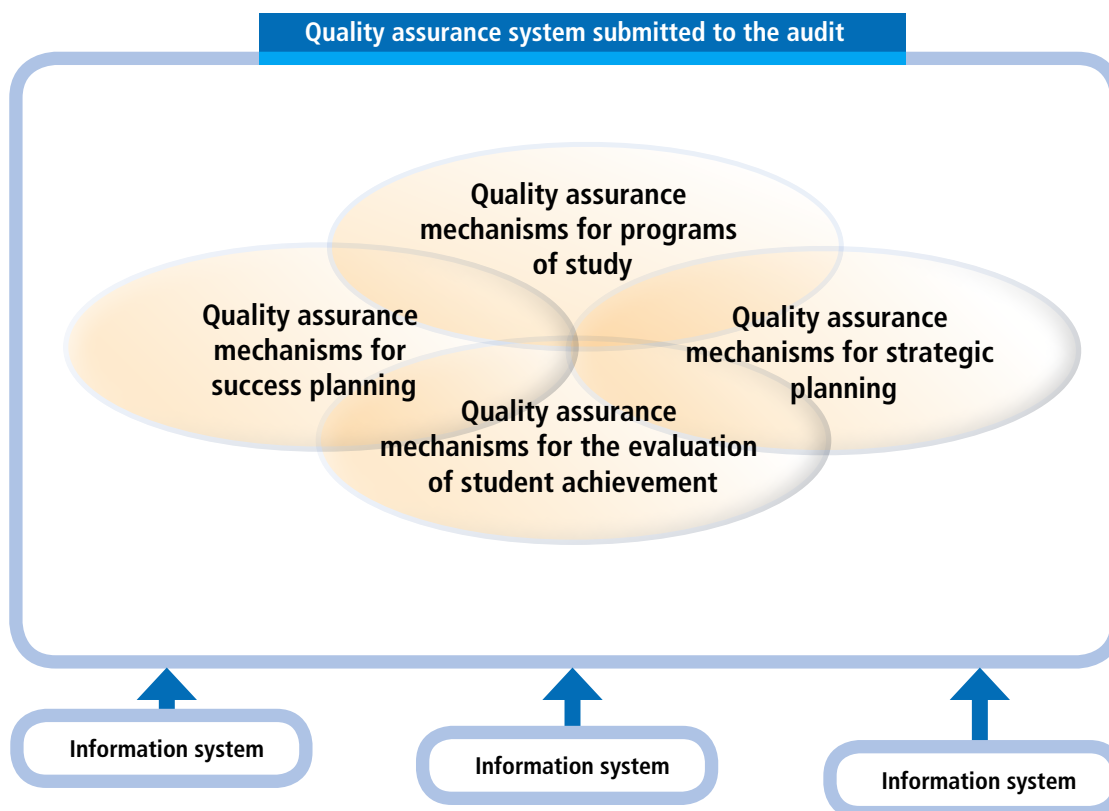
Quality assurance system submitted to the audit

Quality assurance mechanisms for programs of study

Quality assurance mechanisms for success planning

Quality assurance mechanisms for strategic planning

Quality assurance mechanisms for the evaluation of student achievement

Information system

Information system

Information system